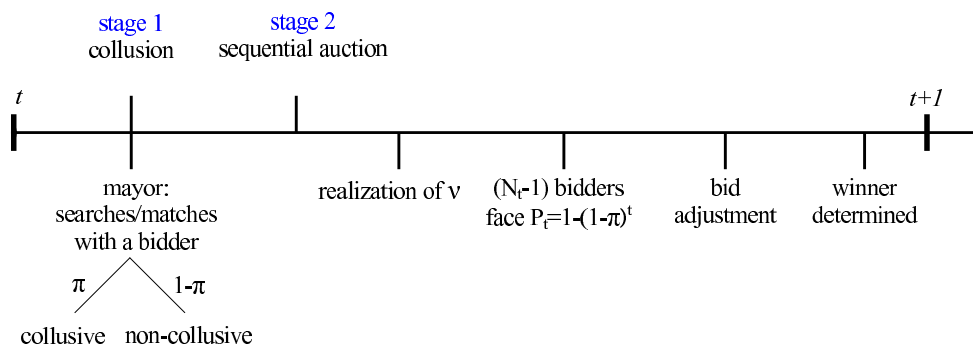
stage 1
collusion

stage 2
sequential auction

$t$

$t+1$

mayor: searches/matches with a bidder

$\pi$

$1-\pi$

collusive

non-collusive

realization of $\nu$

$(N_t-1)$ bidders face $P_t=1-(1-\pi)^t$

bid adjustment

winner determined